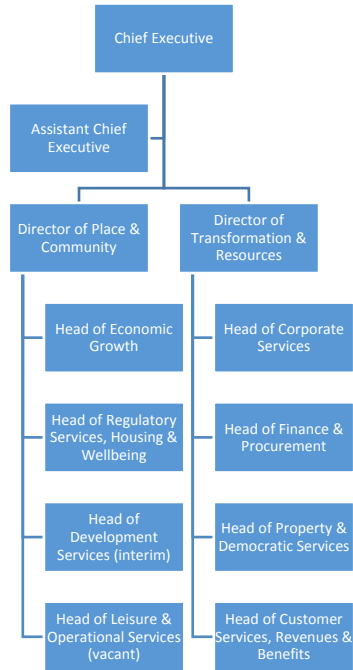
Chief Executive

Assistant Chief Executive

Director of Place & Community

Head of Economic Growth

Head of Regulatory Services, Housing & Wellbeing

Head of Development Services (interim)

Head of Leisure & Operational Services (vacant)

Director of Transformation & Resources

Head of Corporate Services

Head of Finance & Procurement

Head of Property & Democratic Services

Head of Customer Services, Revenues & Benefits